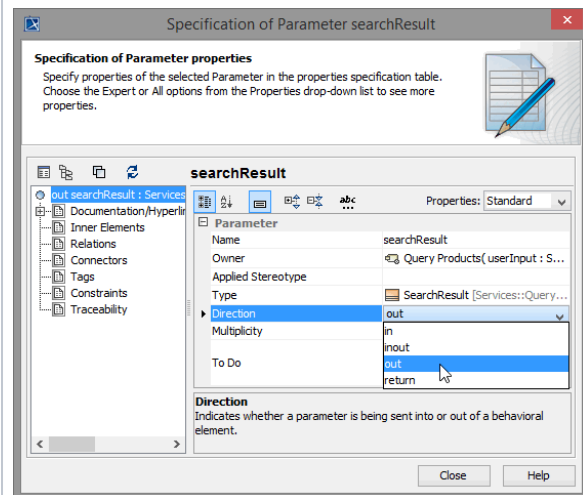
Specification of Parameter searchResult

Specification of Parameter properties

Specify properties of the selected Parameter in the properties specification table. Choose the Expert or All options from the Properties drop-down list to see more properties.

searchResult

out searchResult : Services

Documentation/Hyperlir

Inner Elements

Relations

Connectors

Tags

Constraints

Traceability

Properties: Standard

| Parameter | |
|---|---|
| Name | searchResult |
| Owner | Query Products( userInput : S... |
| Applied Stereotype | |
| Type | SearchResult [Services::Query... |
| Direction | out |
| Multiplicity | in |
| | inout |
| To Do | out |
| | return |

Direction

Indicates whether a parameter is being sent into or out of a behavioral element.

Close

Help